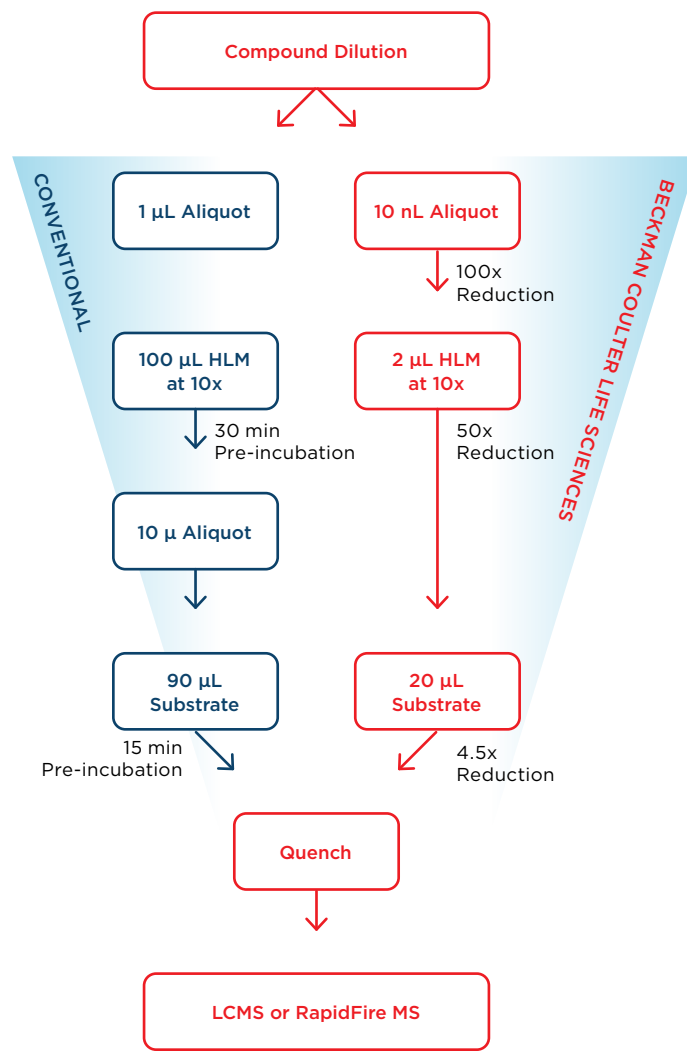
Compound Dilution

CONVENTIONAL

1 µL Aliquot

100 µL HLM at 10x

30 min Pre-incubation

10 µ Aliquot

90 µL Substrate

15 min Pre-incubation

BECKMAN COULTER LIFE SCIENCES

10 nL Aliquot

100x Reduction

2 µL HLM at 10x

50x Reduction

20 µL Substrate

4.5x Reduction

Quench

LCMS or RapidFire MS